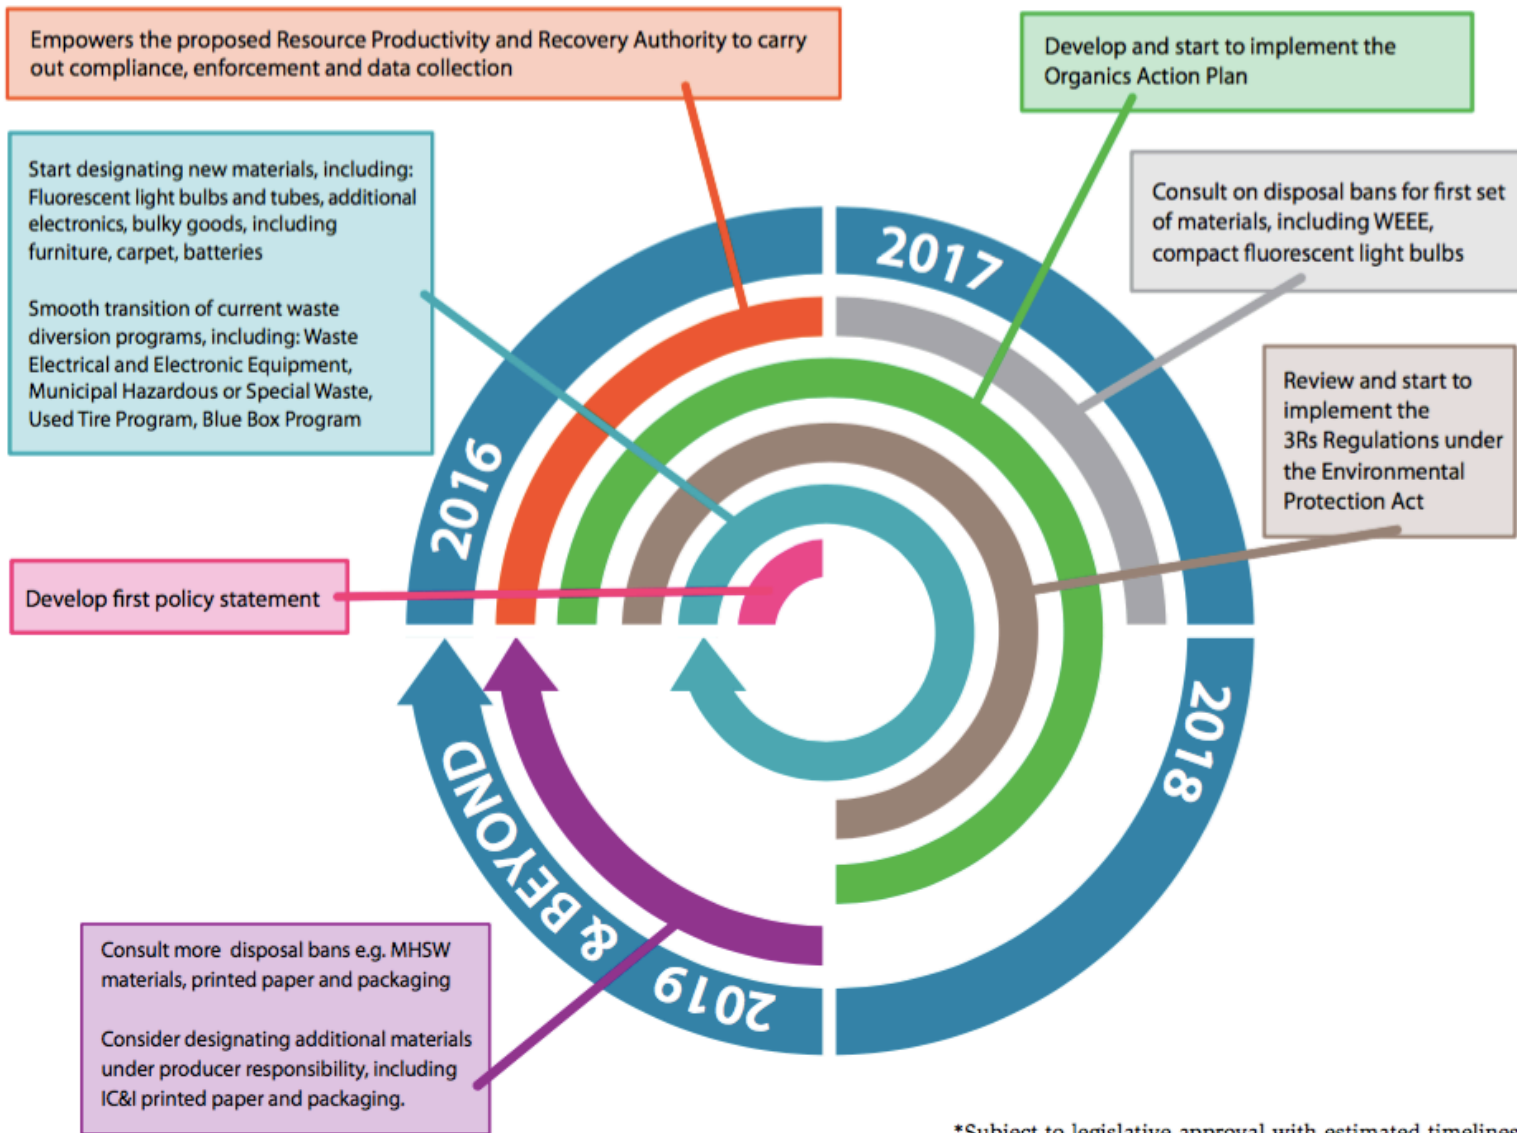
Empowers the proposed Resource Productivity and Recovery Authority to carry out compliance, enforcement and data collection

Develop and start to implement the Organics Action Plan

Start designating new materials, including: Fluorescent light bulbs and tubes, additional electronics, bulky goods, including furniture, carpet, batteries

Smooth transition of current waste diversion programs, including: Waste Electrical and Electronic Equipment, Municipal Hazardous or Special Waste, Used Tire Program, Blue Box Program

Consult on disposal bans for first set of materials, including WEEE, compact fluorescent light bulbs

2017

Review and start to implement the 3Rs Regulations under the Environmental Protection Act

2016

Develop first policy statement

2018

2019 & BEYOND

Consult more disposal bans e.g. MHSW materials, printed paper and packaging

Consider designating additional materials under producer responsibility, including IC&I printed paper and packaging.

*Subject to legislative approval with estimated timelines